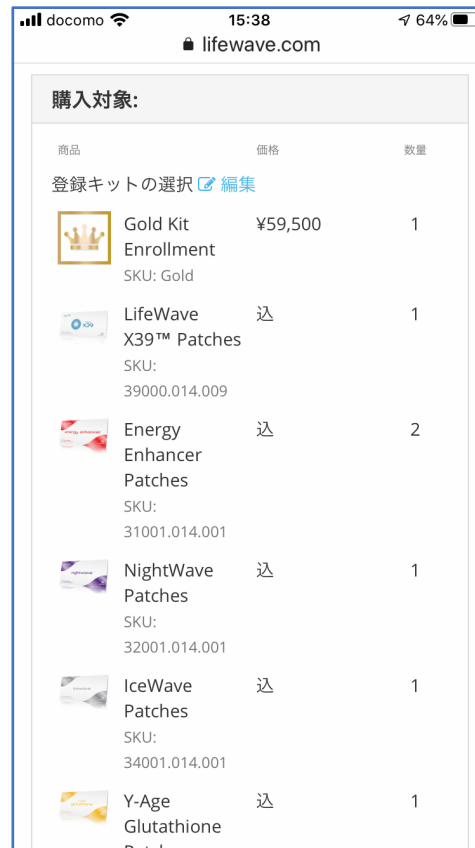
docomo 15:38 64%
lifewave.com

購入対象:

| 商品 | | 価格 | 数量 |
|---|---|---|---|
| 登録キットの選択 編集 | | | |
| | Gold Kit Enrollment SKU: Gold | ¥59,500 | 1 |
| X39 | LifeWave X39™ Patches SKU: 39000.014.009 | 込 | 1 |
| energy enhancer | Energy Enhancer Patches SKU: 31001.014.001 | 込 | 2 |
| nightwave | NightWave Patches SKU: 32001.014.001 | 込 | 1 |
| icewave | IceWave Patches SKU: 34001.014.001 | 込 | 1 |
| glutathione | Y-Age Glutathione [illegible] | 込 | 1 |